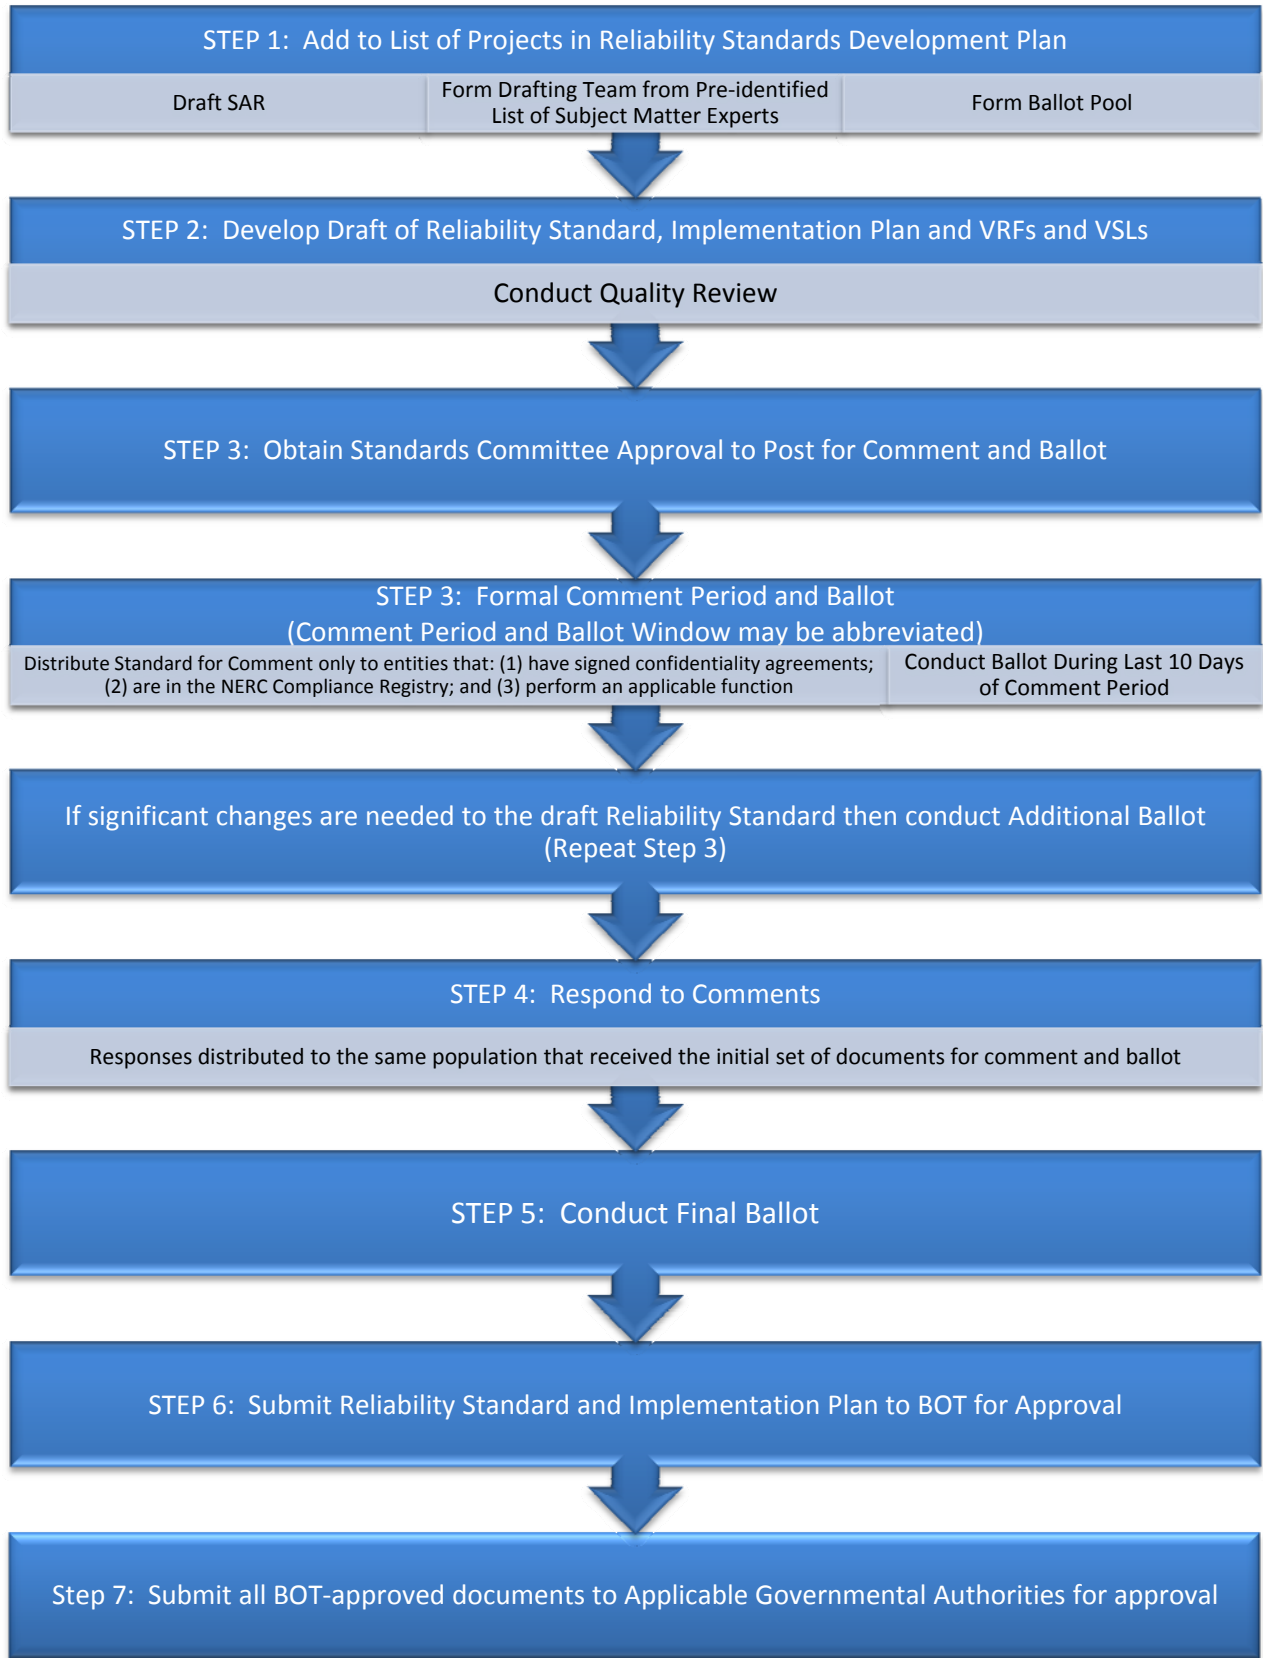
STEP 1: Add to List of Projects in Reliability Standards Development Plan

Draft SAR

Form Drafting Team from Pre-identified List of Subject Matter Experts

Form Ballot Pool

STEP 2: Develop Draft of Reliability Standard, Implementation Plan and VRFs and VSLs

Conduct Quality Review

STEP 3: Obtain Standards Committee Approval to Post for Comment and Ballot

STEP 3: Formal Comment Period and Ballot
(Comment Period and Ballot Window may be abbreviated)

Distribute Standard for Comment only to entities that: (1) have signed confidentiality agreements; (2) are in the NERC Compliance Registry; and (3) perform an applicable function

Conduct Ballot During Last 10 Days of Comment Period

If significant changes are needed to the draft Reliability Standard then conduct Additional Ballot (Repeat Step 3)

STEP 4: Respond to Comments

Responses distributed to the same population that received the initial set of documents for comment and ballot

STEP 5: Conduct Final Ballot

STEP 6: Submit Reliability Standard and Implementation Plan to BOT for Approval

Step 7: Submit all BOT-approved documents to Applicable Governmental Authorities for approval